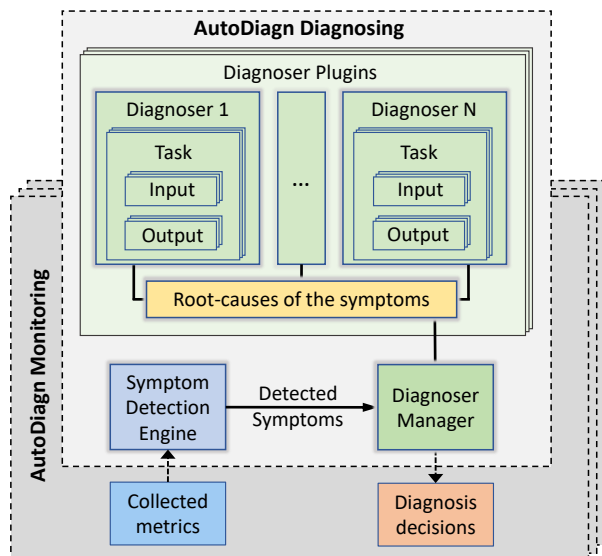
AutoDiagn Diagnosing

Diagnoser Plugins

Diagnoser 1

Task

Input

Output

...

Diagnoser N

Task

Input

Output

Root-causes of the symptoms

AutoDiagn Monitoring

Symptom Detection Engine

Detected Symptoms

Diagnoser Manager

Collected metrics

Diagnosis decisions